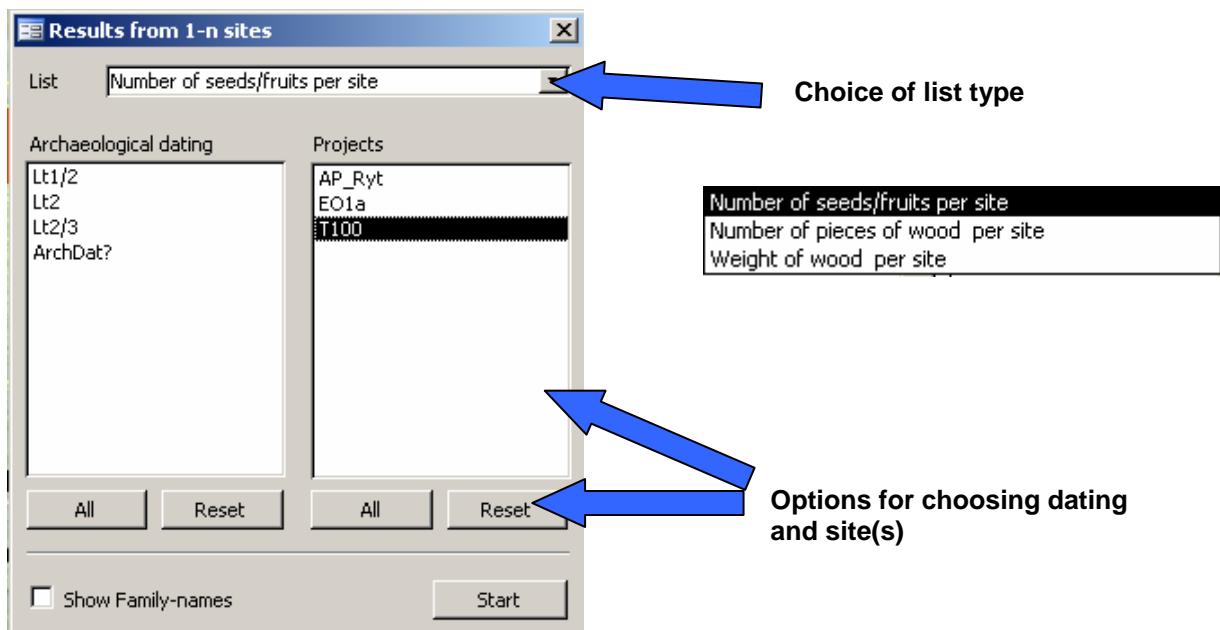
Results from 1-n sites

List Number of seeds/fruits per site

Choice of list type

Archaeological dating
Lt1/2
Lt2
Lt2/3
ArchDat?

Projects
AP_Ryt
EO1a
T100

Number of seeds/fruits per site
Number of pieces of wood per site
Weight of wood per site

All Reset All Reset

Options for choosing dating and site(s)

Show Family-names

Start